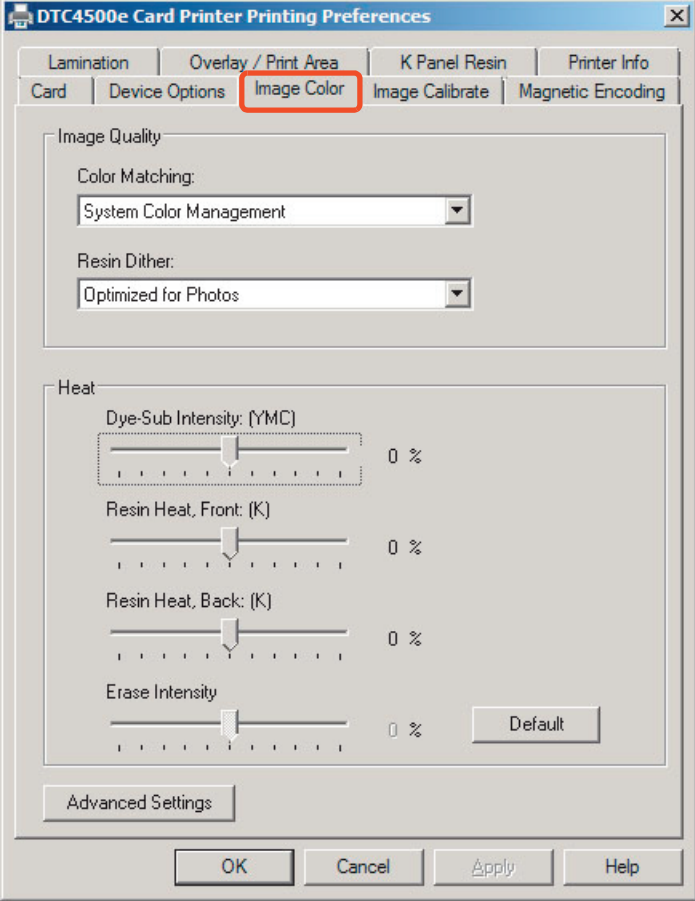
DTC4500e Card Printer Printing Preferences

Lamination
Overlay / Print Area
K Panel Resin
Printer Info
Card
Device Options
Image Color
Image Calibrate
Magnetic Encoding

Image Quality

Color Matching:
System Color Management

Resin Dither:
Optimized for Photos

Heat

Dye-Sub Intensity: (YMC)
0 %

Resin Heat, Front: (K)
0 %

Resin Heat, Back: (K)
0 %

Erase Intensity
0 %

Default

Advanced Settings

OK
Cancel
Apply
Help